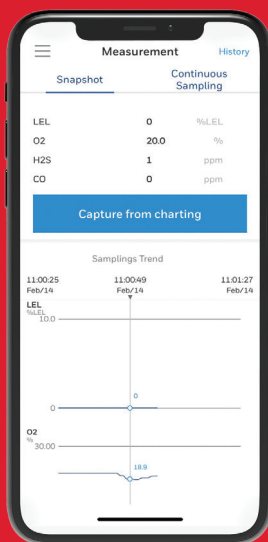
Measurement

History

Snapshot

Continuous Sampling

| | | |
|---|---|---|
| LEL | 0 | %LEL |
| O2 | 20.0 | % |
| H2S | 1 | ppm |
| CO | 0 | ppm |

Capture from charting

Samplings Trend

11:00:25 Feb/14

11:00:49 Feb/14

11:01:27 Feb/14

LEL
%LEL

10.0

0

0

O2
%

30.00

18.9